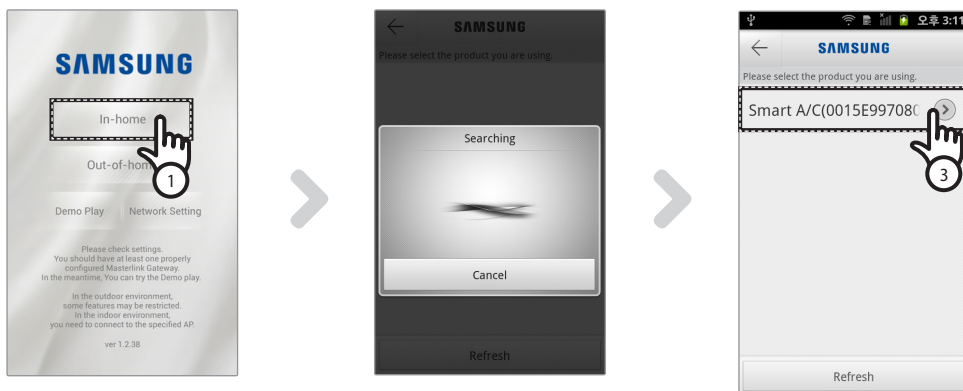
SAMSUNG

In-home

1

Out-of-hom

Demo Play

Network Setting

Please check settings.
You should have at least one properly configured Masterlink Gateway.
In the meantime, You can try the Demo play.

In the outdoor environment, some features may be restricted.
In the indoor environment, you need to connect to the specified AP.

ver 1.2.38

SAMSUNG

Please select the product you are using.

Searching

Cancel

Refresh

오후 3:11

SAMSUNG

Please select the product you are using.

Smart A/C(0015E997080

3

Refresh